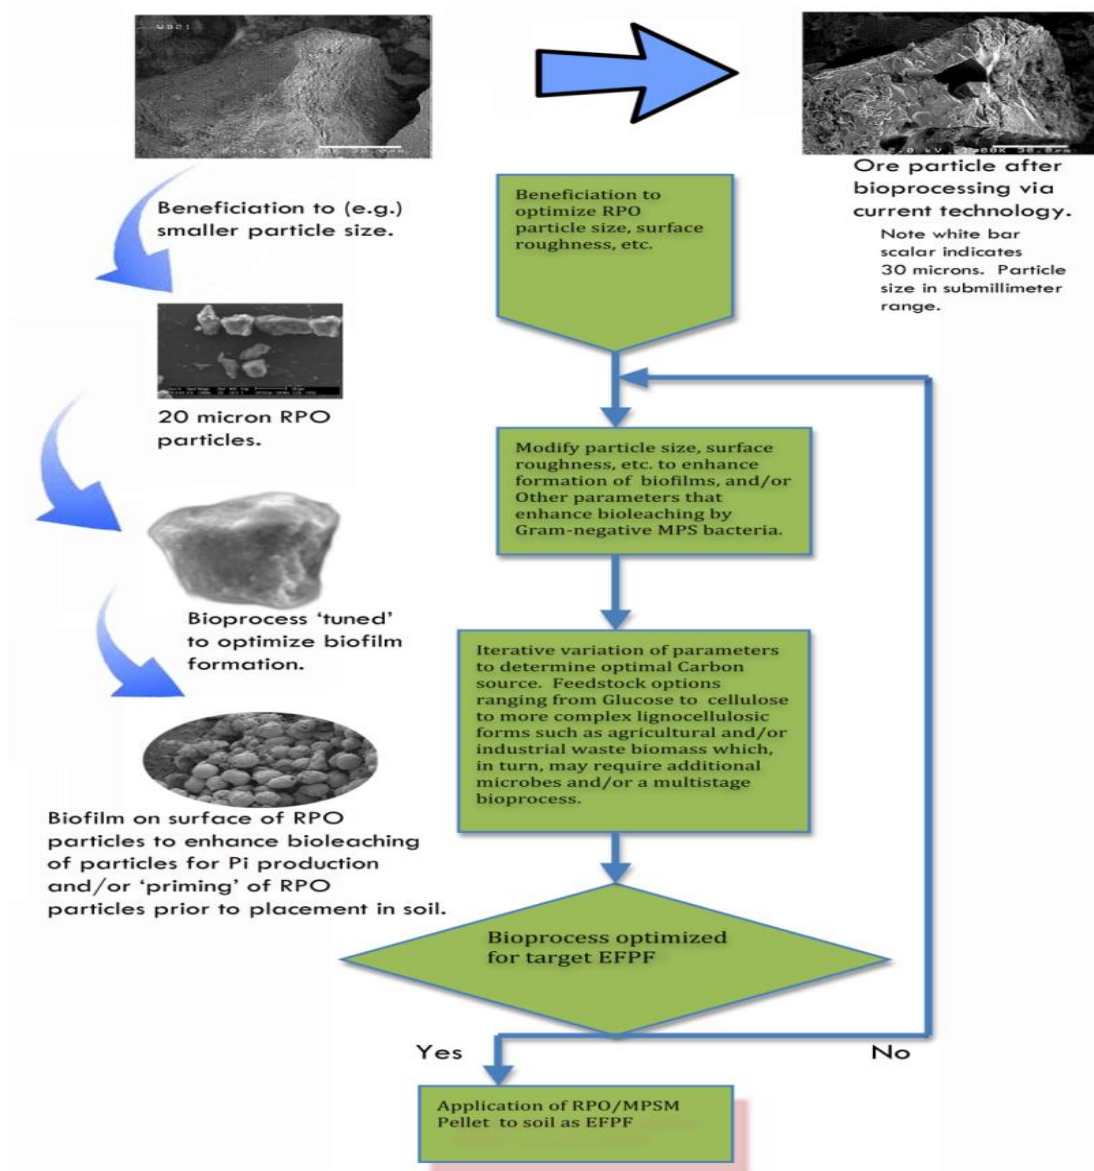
Ore particle after bioprocessing via current technology.

Note white bar scalar indicates 30 microns. Particle size in submillimeter range.

Beneficiation to (e.g.) smaller particle size.

Beneficiation to optimize RPO particle size, surface roughness, etc.

20 micron RPO particles.

Modify particle size, surface roughness, etc. to enhance formation of biofilms, and/or Other parameters that enhance bioleaching by Gram-negative MPS bacteria.

Bioprocess 'tuned' to optimize biofilm formation.

Iterative variation of parameters to determine optimal Carbon source. Feedstock options ranging from Glucose to cellulose to more complex lignocellulosic forms such as agricultural and/or industrial waste biomass which, in turn, may require additional microbes and/or a multistage bioprocess.

Biofilm on surface of RPO particles to enhance bioleaching of particles for Pi production and/or 'priming' of RPO particles prior to placement in soil.

Bioprocess optimized for target EFPF

Yes

No

Application of RPO/MPSM Pellet to soil as EFPF